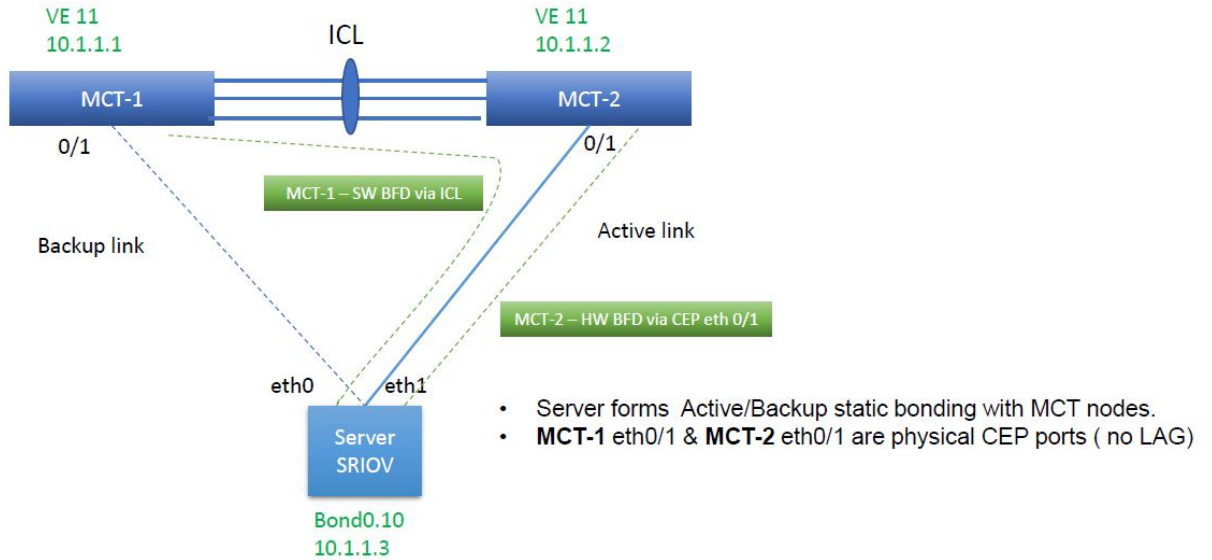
VE 11
10.1.1.1

ICL

VE 11
10.1.1.2

MCT-1

MCT-2

0/1

0/1

MCT-1 – SW BFD via ICL

Active link

Backup link

MCT-2 – HW BFD via CEP eth 0/1

eth0

eth1

Server
SRIOV

Bond0.10
10.1.1.3

• Server forms Active/Backup static bonding with MCT nodes.
• **MCT-1** eth0/1 & **MCT-2** eth0/1 are physical CEP ports ( no LAG)